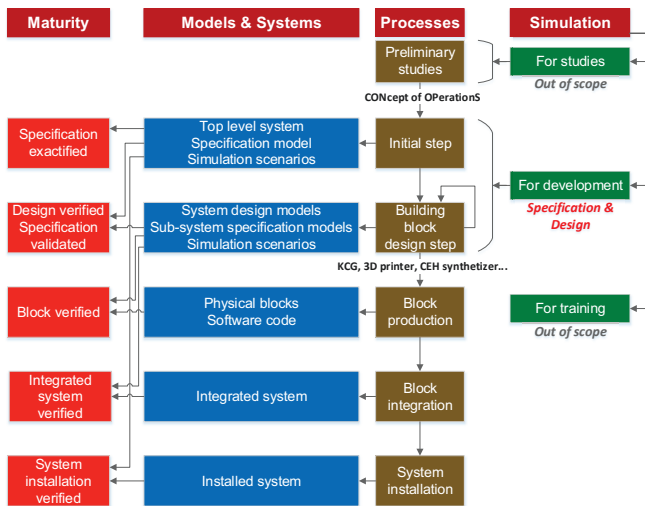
Maturity

Models & Systems

Processes

Simulation

Preliminary studies

For studies

Out of scope

CONcept of OPerationS

Specification exactified

Top level system
Specification model
Simulation scenarios

Initial step

For development

Specification & Design

Design verified
Specification validated

System design models
Sub-system specification models
Simulation scenarios

Building block design step

KCG, 3D printer, CEH synthetizer...

Block verified

Physical blocks
Software code

Block production

For training

Out of scope

Integrated system verified

Integrated system

Block integration

System installation verified

Installed system

System installation